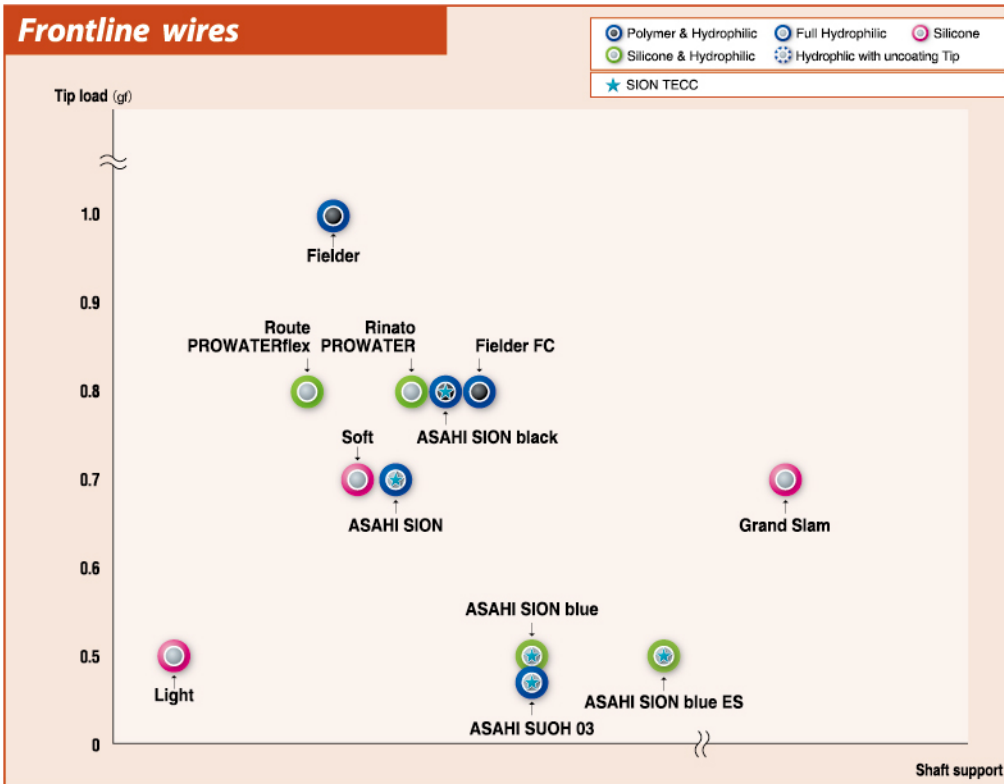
Frontline wires

Polymer & Hydrophilic
Full Hydrophilic
Silicone
Silicone & Hydrophilic
Hydrophlic with uncoating Tip

SION TECC

Tip load (gf)

1.0
0.9
0.8
0.7
0.6
0.5
0

Fielder

Route PROWATERflex

Rinato PROWATER

Fielder FC

ASAHI SION black

Soft

ASAHI SION

Grand Slam

ASAHI SION blue

Light

ASAHI SION blue ES

ASAHI SUOH 03

Shaft support